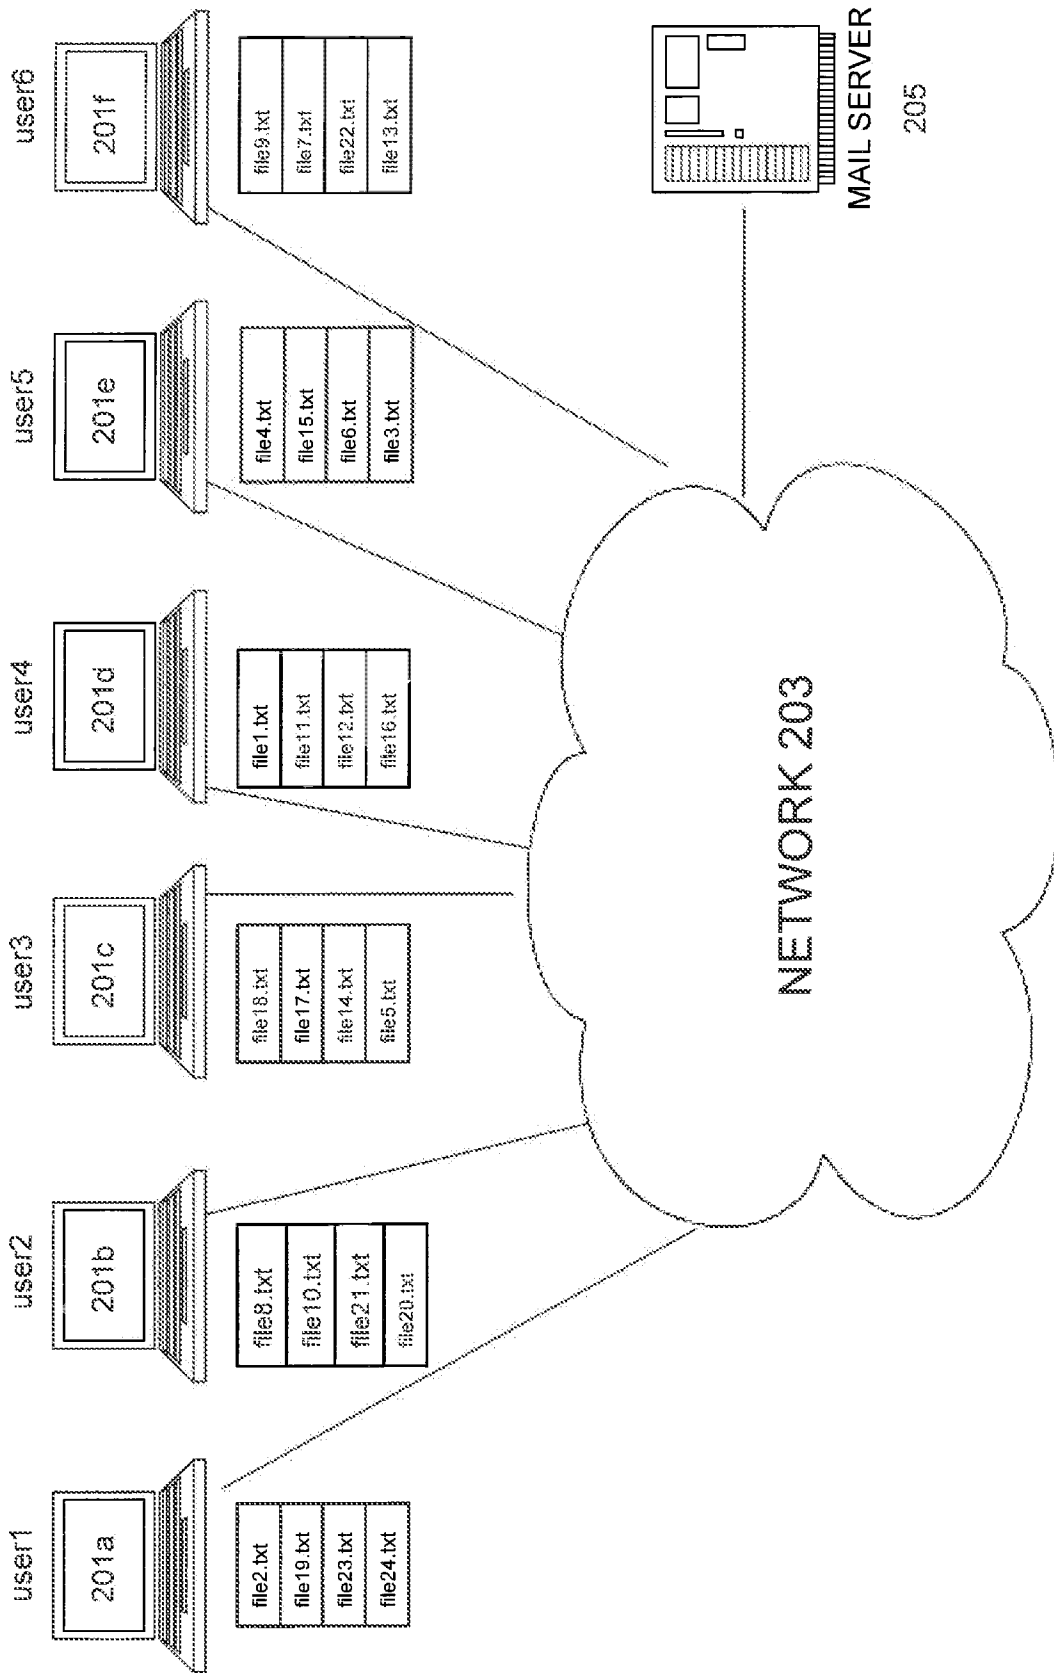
user1
201a
file2.txt
file19.txt
file23.txt
file24.txt

user2
201b
file8.txt
file10.txt
file21.txt
file20.txt

user3
201c
file18.txt
file17.txt
file14.txt
file5.txt

user4
201d
file1.txt
file11.txt
file12.txt
file16.txt

user5
201e
file4.txt
file15.txt
file6.txt
file3.txt

user6
201f
file9.txt
file7.txt
file22.txt
file13.txt

NETWORK 203

MAIL SERVER
205